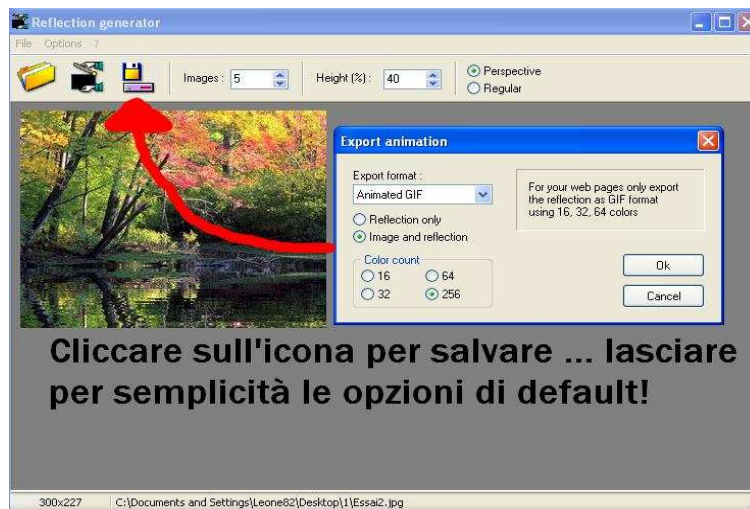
Reflection generator

File Options ?

Images : 5

Height (%) : 40

Perspective
Regular

Export animation

Export format :
Animated GIF

For your web pages only export the reflection as GIF format using 16, 32, 64 colors

Reflection only
Image and reflection

Color count
16
64
32
256

Ok

Cancel

Cliccare sull'icona per salvare ... lasciare per semplicità le opzioni di default!

300x227 C:\Documents and Settings\Leone82\Desktop\1\Essai2.jpg